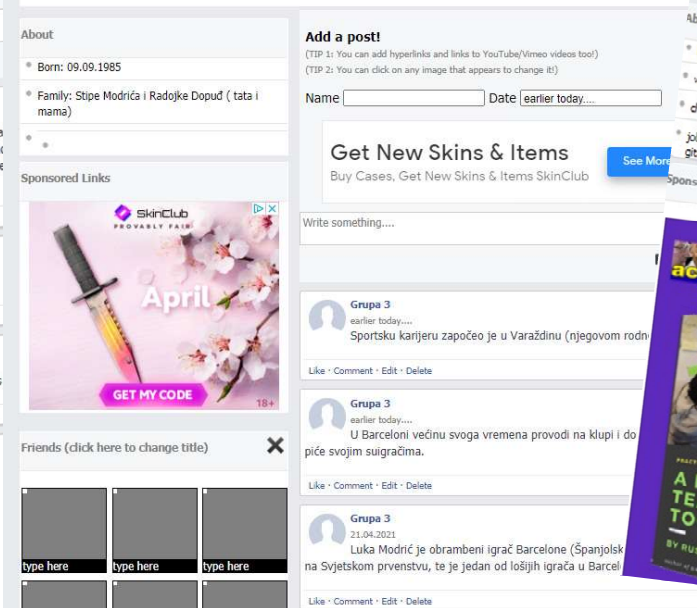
About

Born: 09.09.1985

Family: Stipe Modrića i Radojke Dopuđ ( tata i mama)

Sponsored Links

SkinClub
PROVABLY FAIR

April

GET MY CODE

18+

Friends (click here to change title)

type here

type here

type here

Add a post!

(TIP 1: You can add hyperlinks and links to YouTube/Vimeo videos too!)

(TIP 2: You can click on any image that appears to change it!)

Name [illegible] Date earlier today....

Get New Skins & Items

Buy Cases, Get New Skins & Items SkinClub

See More

Write something....

Grupa 3
earlier today....
Sportsku karijeru započeo je u Varaždinu (njegovom rodn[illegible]

Like · Comment · Edit · Delete

Grupa 3
earlier today....
U Barceloni večinu svoga vremena provodi na klupi i do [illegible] piće svojim suigračima.

Like · Comment · Edit · Delete

Grupa 3
21.04.2021
Luka Modrić je obrambeni igrač Barcelone (Španjolsk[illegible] na Svjetskom prvenstvu, te je jedan od lošijih igrača u Barcel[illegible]

Like · Comment · Edit · Delete

Ab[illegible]

d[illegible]

Jo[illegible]
git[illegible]

Spons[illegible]

ac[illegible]

A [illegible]
TE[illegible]
TO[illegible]
BY RU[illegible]